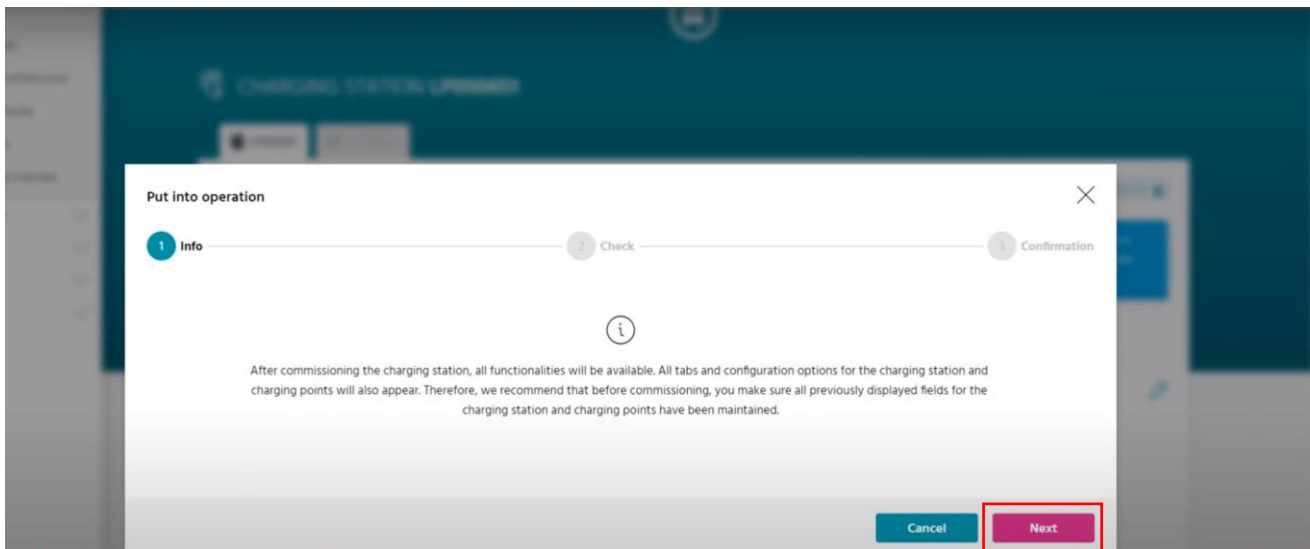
CHARGING STATION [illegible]

Put into operation

1 Info

2 Check

3 Confirmation

After commissioning the charging station, all functionalities will be available. All tabs and configuration options for the charging station and charging points will also appear. Therefore, we recommend that before commissioning, you make sure all previously displayed fields for the charging station and charging points have been maintained.

Cancel

Next